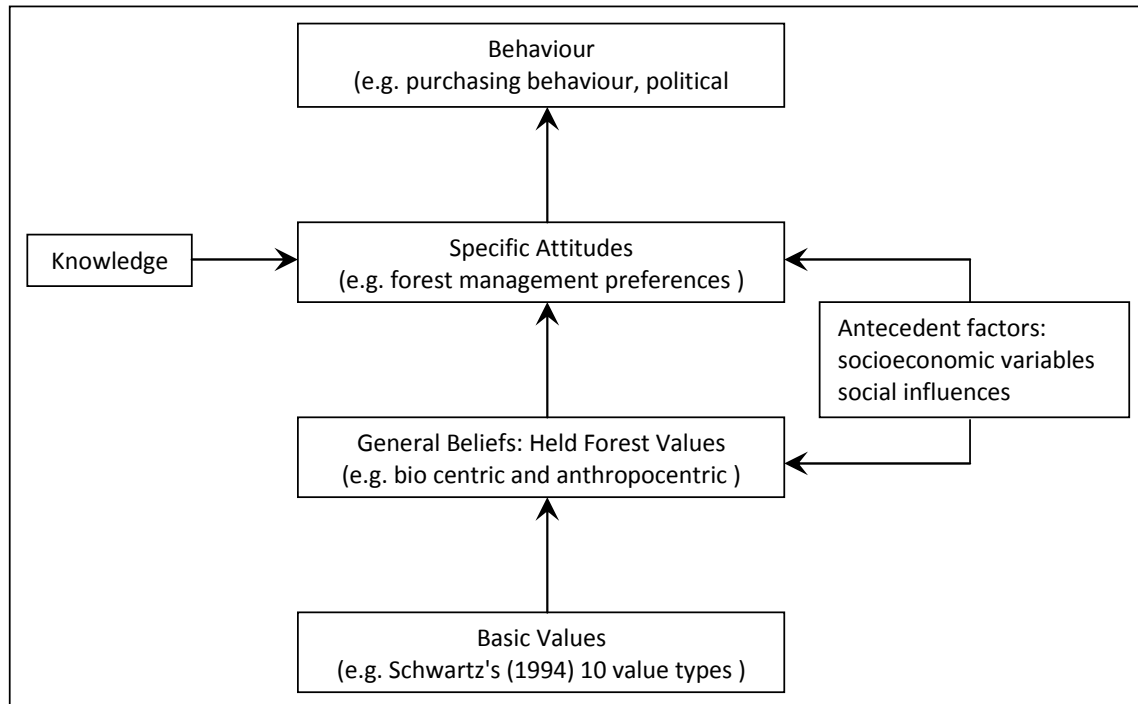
Behaviour
(e.g. purchasing behaviour, political

Knowledge

Specific Attitudes
(e.g. forest management preferences )

Antecedent factors:
socioeconomic variables
social influences

General Beliefs: Held Forest Values
(e.g. bio centric and anthropocentric )

Basic Values
(e.g. Schwartz's (1994) 10 value types )